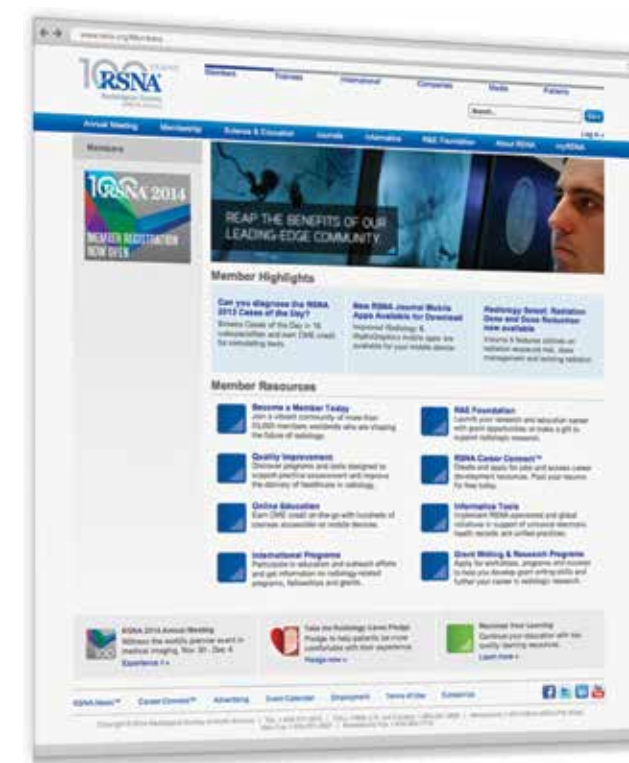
www.rsna.org/Members

100 YEARS RSNA Radiological Society of North America

Members Trainees International Companies Media Patients

Search Go

Log in

Annual Meeting Membership Science & Education Journals Informatics R&E Foundation About RSNA myRSNA

Members

100 RSNA 2014

MEMBER REGISTRATION NOW OPEN

REAP THE BENEFITS OF OUR LEADING-EDGE COMMUNITY

Member Highlights

Can you diagnose the RSNA 2013 Cases of the Day?
Browse Cases of the Day in 16 subspecialties and earn CME credit for completing tests.

New RSNA Journal Mobile Apps Available for Download
Improved Radiology & RadioGraphics mobile apps are available for your mobile device.

Radiology Select: Radiation Dose and Dose Reduction now available
Volume 4 features articles on radiation exposure risk, dose management and ionizing radiation.

Member Resources

Become a Member Today
Join a vibrant community of more than 53,000 members worldwide who are shaping the future of radiology.

R&E Foundation
Launch your research and education career with grant opportunities or make a gift to support radiologic research.

Quality Improvement
Discover programs and tools designed to support practice assessment and improve the delivery of healthcare in radiology.

RSNA Career Connect™
Create and apply for jobs and access career development resources. Post your resume for free today.

Online Education
Earn CME credit on-the-go with hundreds of courses accessible on mobile devices.

Informatics Tools
Implement RSNA-sponsored and global initiatives in support of universal electronic health records and unified practices.

International Programs
Participate in education and outreach efforts and get information on radiology-related programs, fellowships and grants.

Grant Writing & Research Programs
Apply for workshops, programs and courses to help you develop grant writing skills and further your career in radiologic research.

RSNA 2014 Annual Meeting
Witness the world's premier event in medical imaging. Nov 30 - Dec 5
Experience it »

Take the Radiology Cares Pledge
Pledge to help patients be more comfortable with their experience.
Pledge now »

Maximize Your Learning
Continue your education with top quality learning resources.
Learn more »

RSNA News™ Career Connect™ Advertising Event Calendar Employment Terms of Use Contact Us

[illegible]